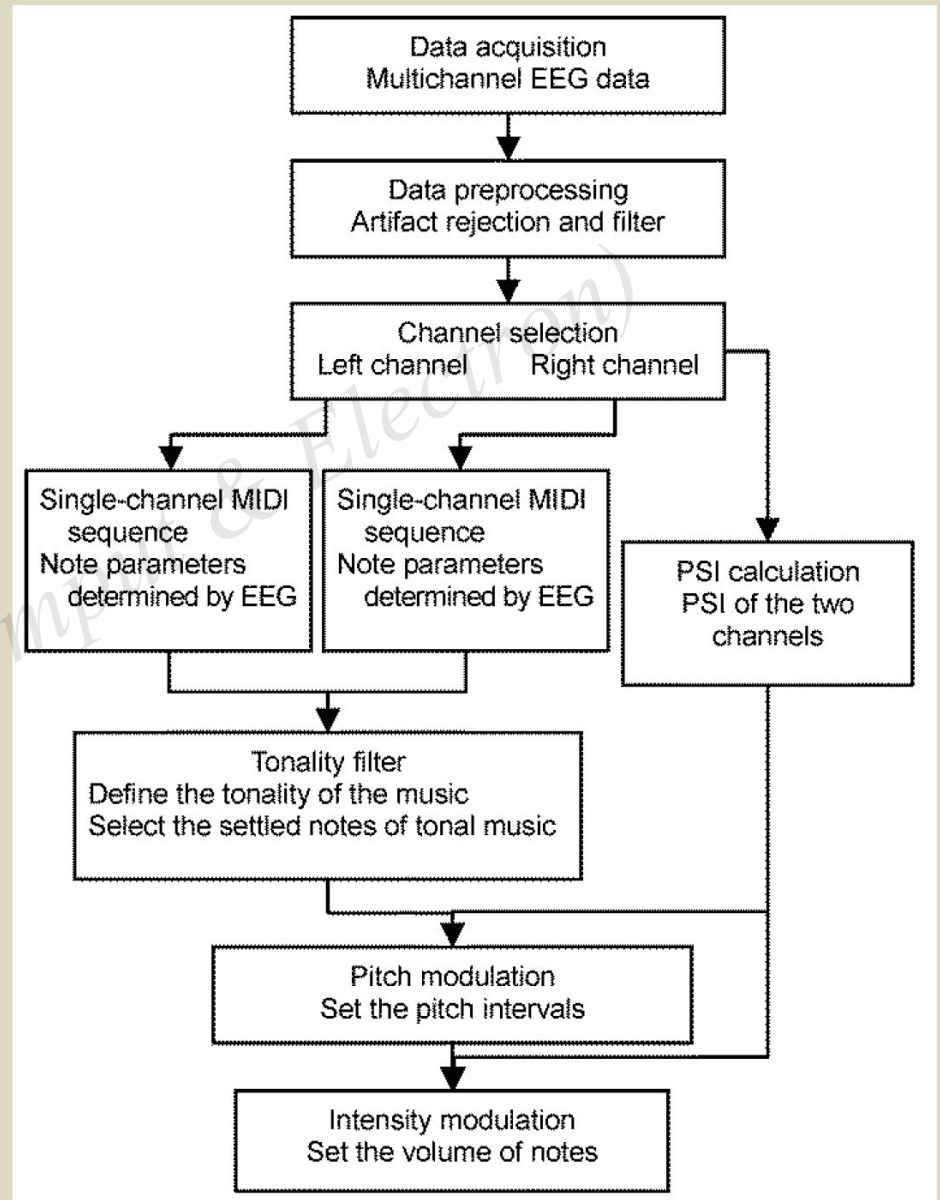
Data acquisition
Multichannel EEG data

Data preprocessing
Artifact rejection and filter

Channel selection
Left channel Right channel

Single-channel MIDI sequence
Note parameters determined by EEG

Single-channel MIDI sequence
Note parameters determined by EEG

PSI calculation
PSI of the two channels

Tonality filter
Define the tonality of the music
Select the settled notes of tonal music

Pitch modulation
Set the pitch intervals

Intensity modulation
Set the volume of notes

mput & Electron)